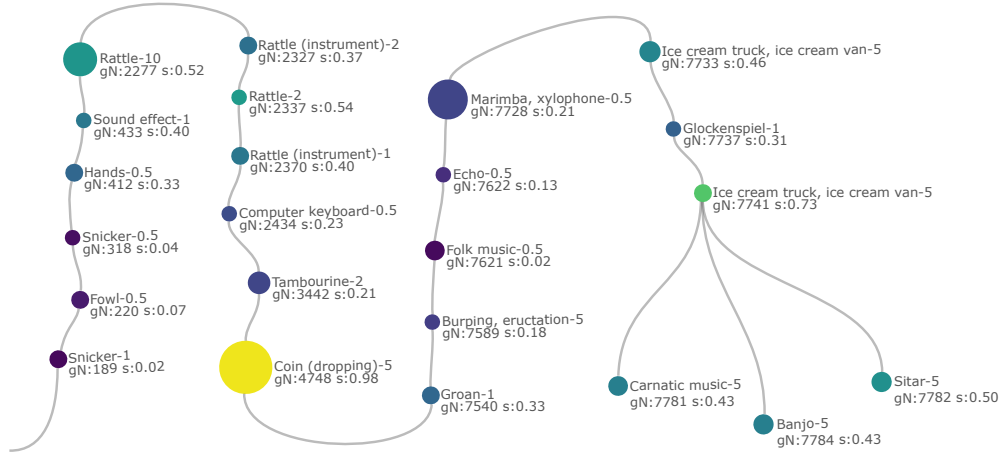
Rattle-10
gN:2277 s:0.52

Sound effect-1
gN:433 s:0.40

Hands-0.5
gN:412 s:0.33

Snicker-0.5
gN:318 s:0.04

Fowl-0.5
gN:220 s:0.07

Snicker-1
gN:189 s:0.02

Rattle (instrument)-2
gN:2327 s:0.37

Rattle-2
gN:2337 s:0.54

Rattle (instrument)-1
gN:2370 s:0.40

Computer keyboard-0.5
gN:2434 s:0.23

Tambourine-2
gN:3442 s:0.21

Coin (dropping)-5
gN:4748 s:0.98

Marimba, xylophone-0.5
gN:7728 s:0.21

Echo-0.5
gN:7622 s:0.13

Folk music-0.5
gN:7621 s:0.02

Burping, eructation-5
gN:7589 s:0.18

Groan-1
gN:7540 s:0.33

Ice cream truck, ice cream van-5
gN:7733 s:0.46

Glockenspiel-1
gN:7737 s:0.31

Ice cream truck, ice cream van-5
gN:7741 s:0.73

Carnatic music-5
gN:7781 s:0.43

Banjo-5
gN:7784 s:0.43

Sitar-5
gN:7782 s:0.50